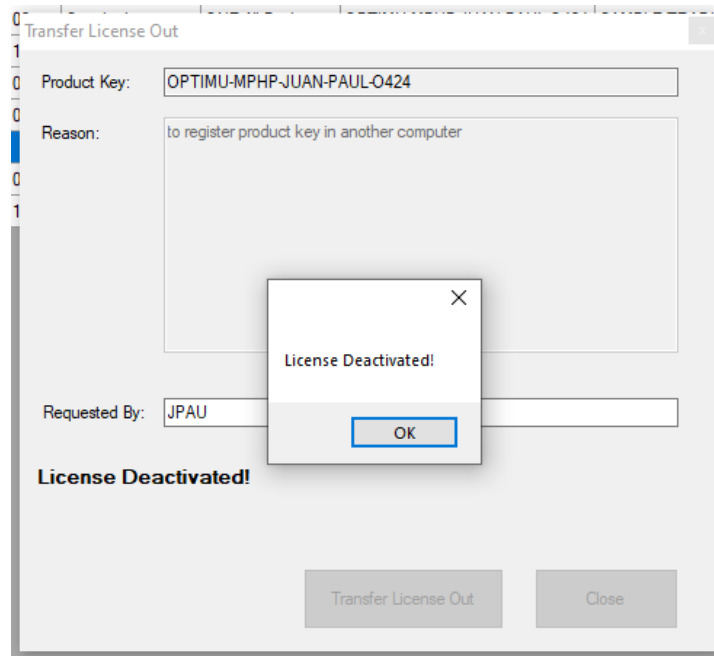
Transfer License Out

Product Key: OPTIMU-MPHP-JUAN-PAUL-O424

Reason: to register product key in another computer

License Deactivated!

OK

Requested By: JPAU

License Deactivated!

Transfer License Out

Close